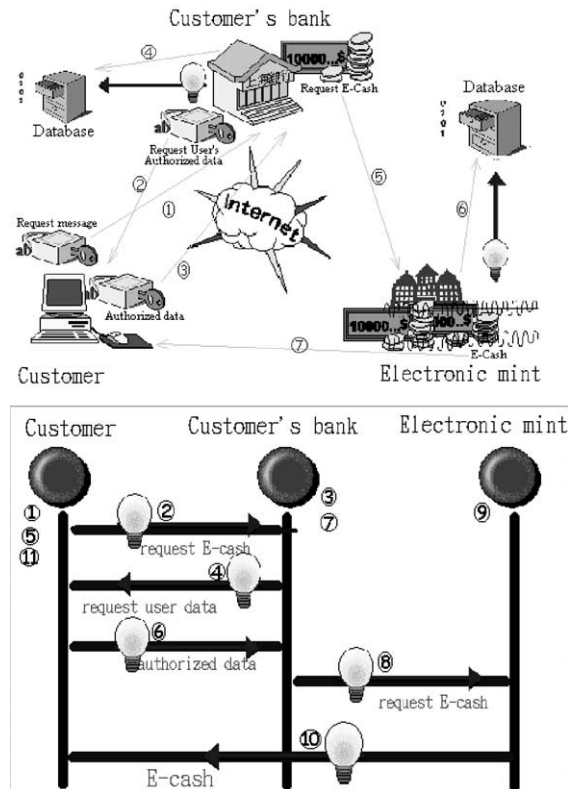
Customer's bank

④

10000...$

Request E-Cash

Database

Database

Request User's Authorized data

⑤

②

⑥

①

Internet

Request message

③

Authorized data

10000...$

E-Cash

⑦

Customer

Electronic mint

Customer

Customer's bank

Electronic mint

①
⑤
⑪

②

③
⑦

⑨

request E-cash

④

request user data

⑥

authorized data

⑧

request E-cash

⑩

E-cash